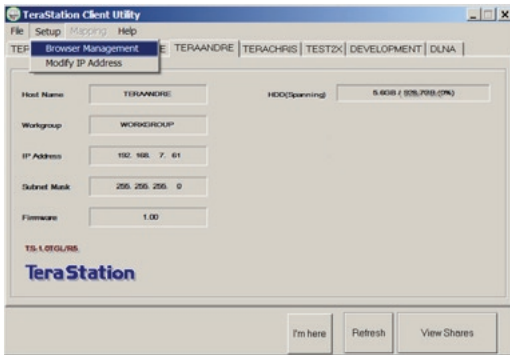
TeraStation Client Utility

File Setup Mapping Help

Browser Management
Modify IP Address

TEF E TERAANDRE TERACHRIS TEST2X DEVELOPMENT DLNA

Host Name TERAANDRE

Workgroup WORKGROUP

IP Address 192. 168. 7. 61

Subnet Mask 255. 255. 255. 0

Firmware 1.00

HDD(Spanning) 5.6GB / 926.7GB (0%)

TS-1.0TGL/R5

TeraStation

I'm here Refresh View Shares